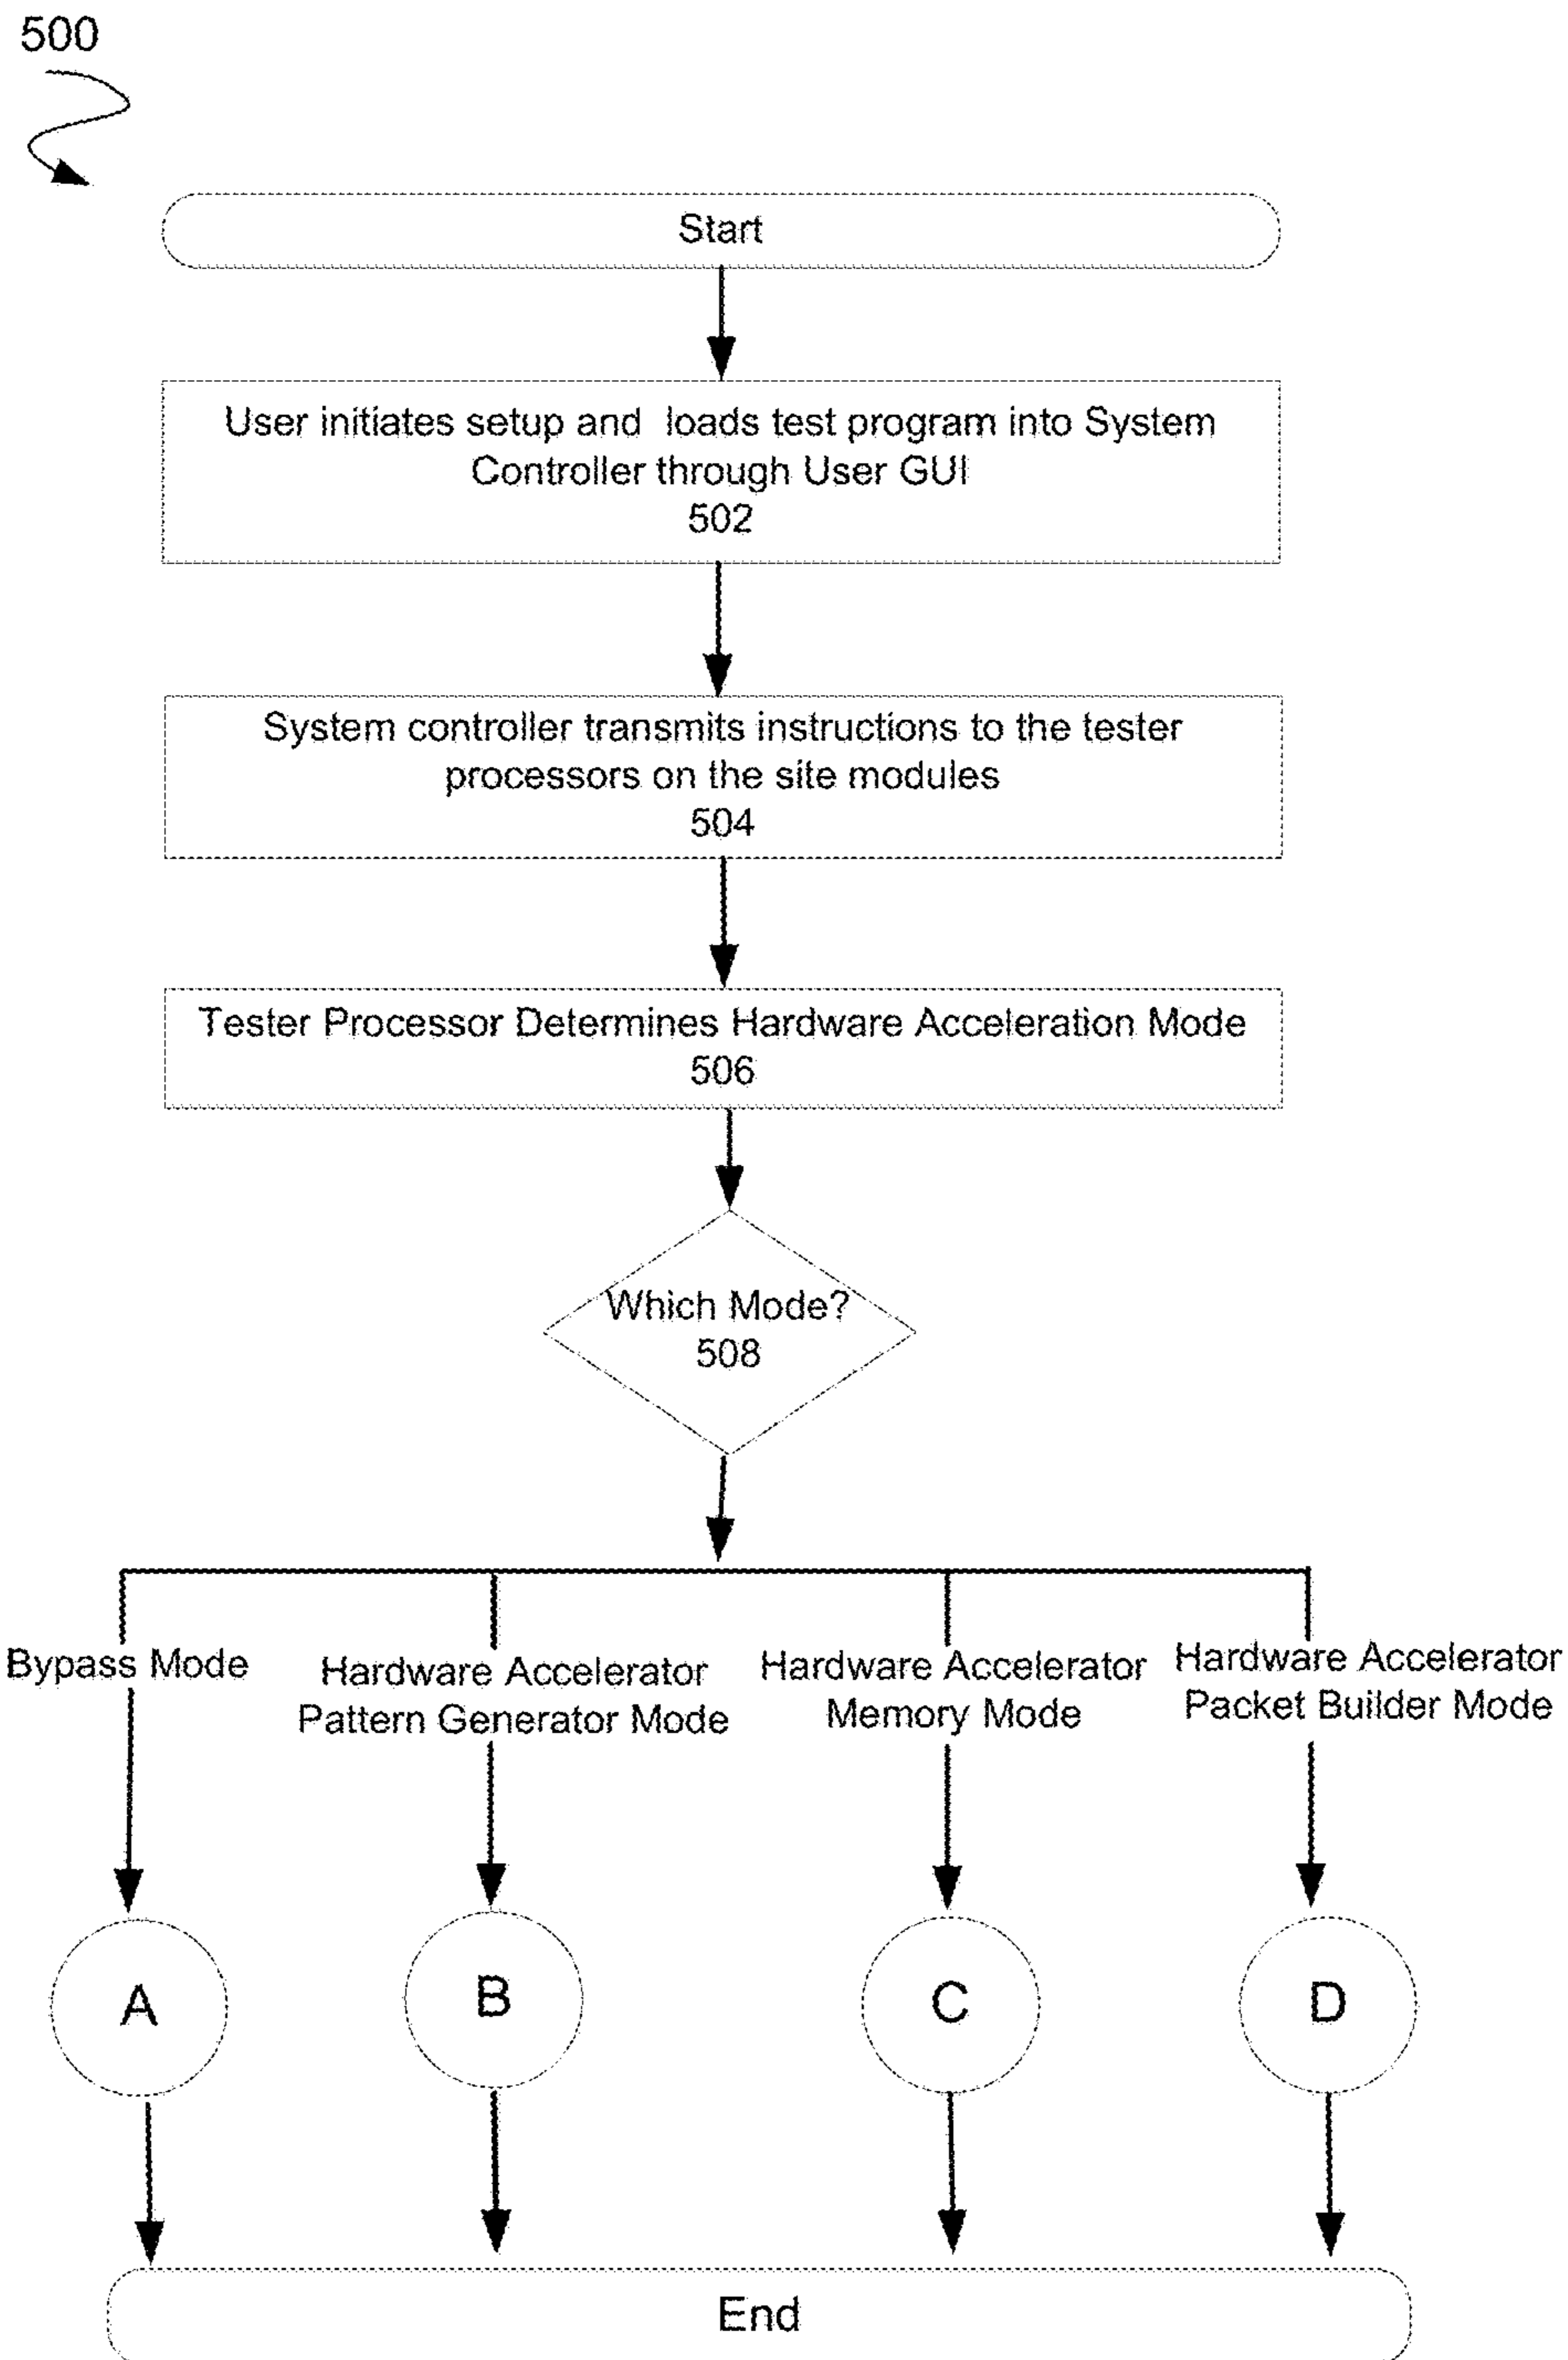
500

Start

User initiates setup and loads test program into System Controller through User GUI
502

System controller transmits instructions to the tester processors on the site modules
504

Tester Processor Determines Hardware Acceleration Mode
506

Which Mode?
508

Bypass Mode

Hardware Accelerator Pattern Generator Mode

Hardware Accelerator Memory Mode

Hardware Accelerator Packet Builder Mode

A

B

C

D

End